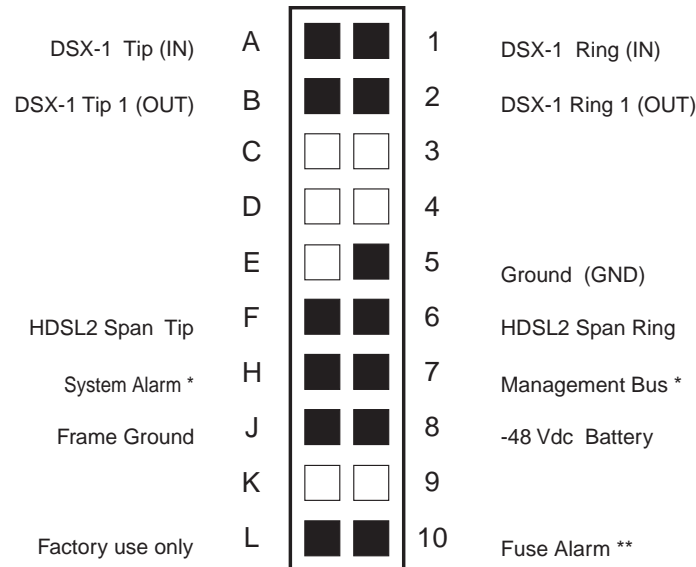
DSX-1 Tip (IN) A 1 DSX-1 Ring (IN)

DSX-1 Tip 1 (OUT) B 2 DSX-1 Ring 1 (OUT)

C 3

D 4

E 5 Ground (GND)

HDSL2 Span Tip F 6 HDSL2 Span Ring

System Alarm * H 7 Management Bus *

Frame Ground J 8 -48 Vdc Battery

K 9

Factory use only L 10 Fuse Alarm **